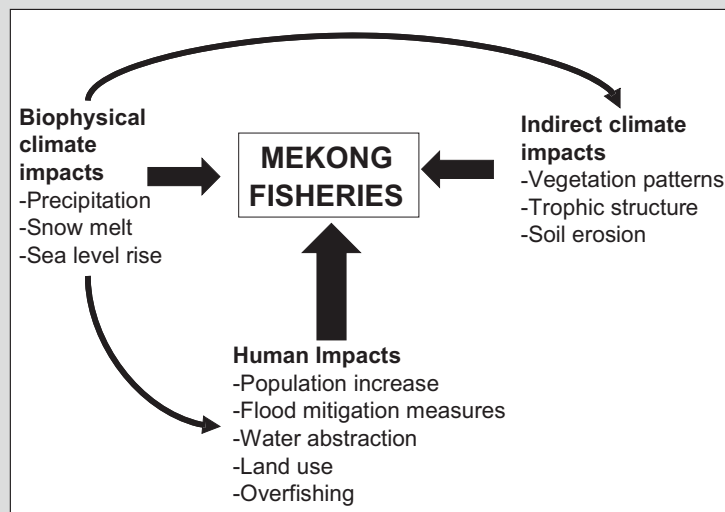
Biophysical climate impacts
-Precipitation
-Snow melt
-Sea level rise

MEKONG FISHERIES

Indirect climate impacts
-Vegetation patterns
-Trophic structure
-Soil erosion

Human Impacts
-Population increase
-Flood mitigation measures
-Water abstraction
-Land use
-Overfishing